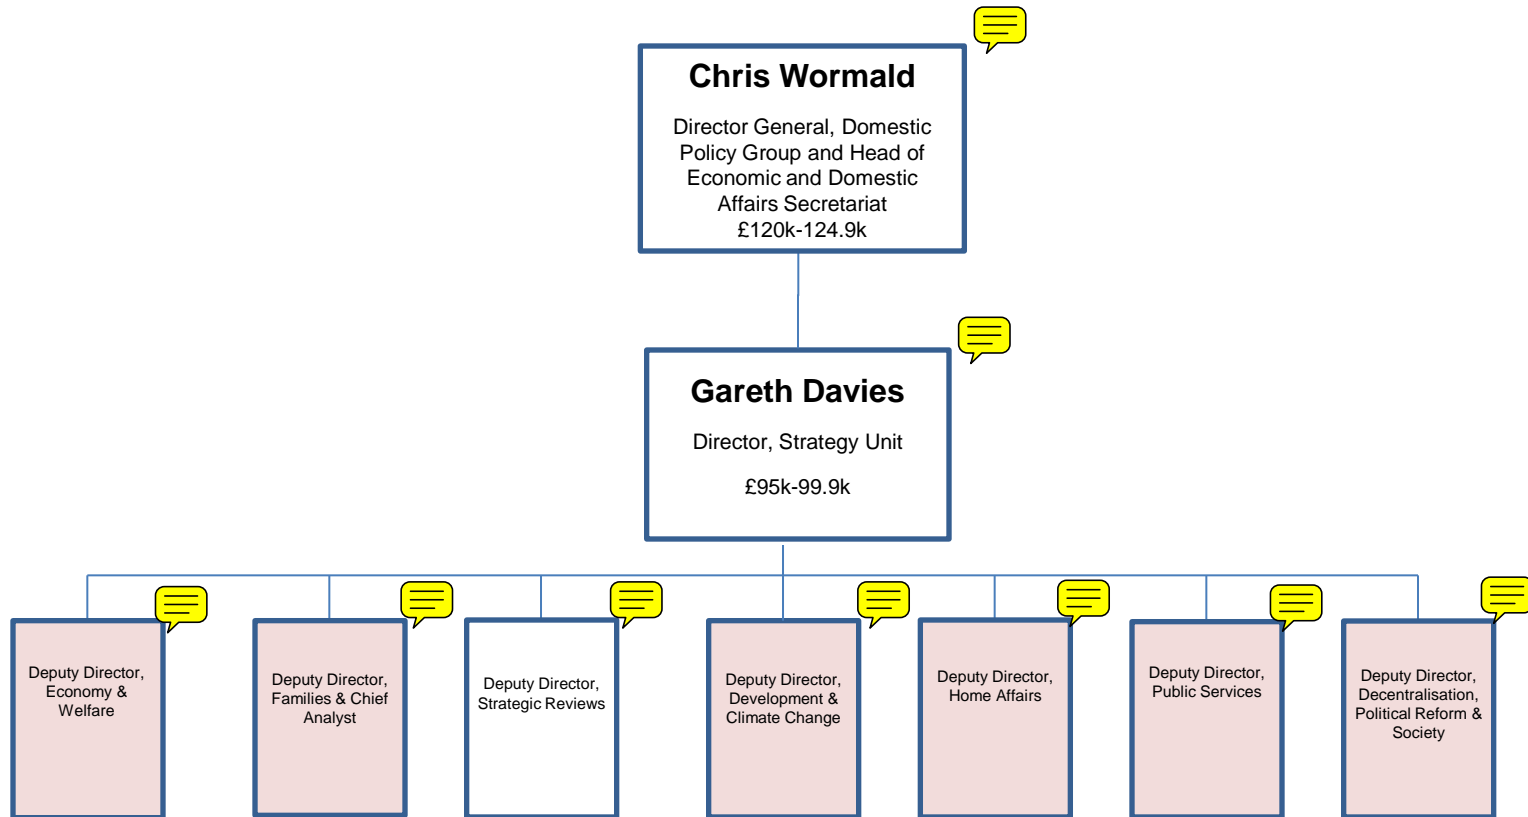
Chris Wormald

Director General, Domestic Policy Group and Head of Economic and Domestic Affairs Secretariat
£120k-124.9k

Gareth Davies

Director, Strategy Unit

£95k-99.9k

Deputy Director, Economy & Welfare

Deputy Director, Families & Chief Analyst

Deputy Director, Strategic Reviews

Deputy Director, Development & Climate Change

Deputy Director, Home Affairs

Deputy Director, Public Services

Deputy Director, Decentralisation, Political Reform & Society